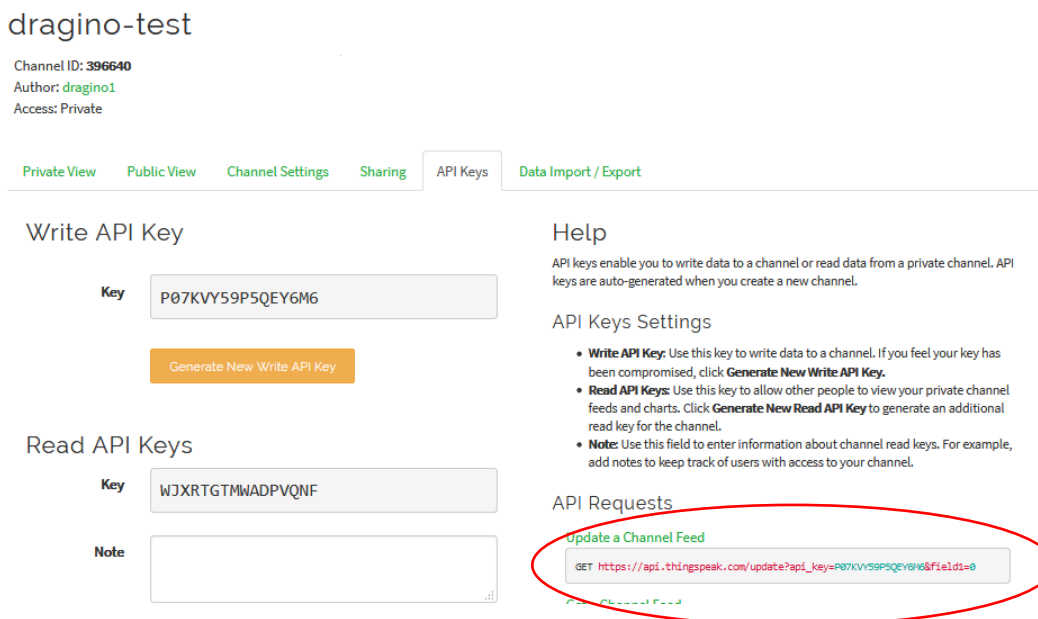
dragino-test

Channel ID: 396640
Author: dragino1
Access: Private

Private View | Public View | Channel Settings | Sharing | API Keys | Data Import / Export

Write API Key

Key P07KVY59P5QEY6M6

Generate New Write API Key

Read API Keys

Key WJXRTGTMWADPVQNF

Note

Help

API keys enable you to write data to a channel or read data from a private channel. API keys are auto-generated when you create a new channel.

API Keys Settings

- **Write API Key**: Use this key to write data to a channel. If you feel your key has been compromised, click **Generate New Write API Key.**
- **Read API Keys**: Use this key to allow other people to view your private channel feeds and charts. Click **Generate New Read API Key** to generate an additional read key for the channel.
- **Note**: Use this field to enter information about channel read keys. For example, add notes to keep track of users with access to your channel.

API Requests

Update a Channel Feed

GET https://api.thingspeak.com/update?api_key=P07KVY59P5QEY6M6&field1=0

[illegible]